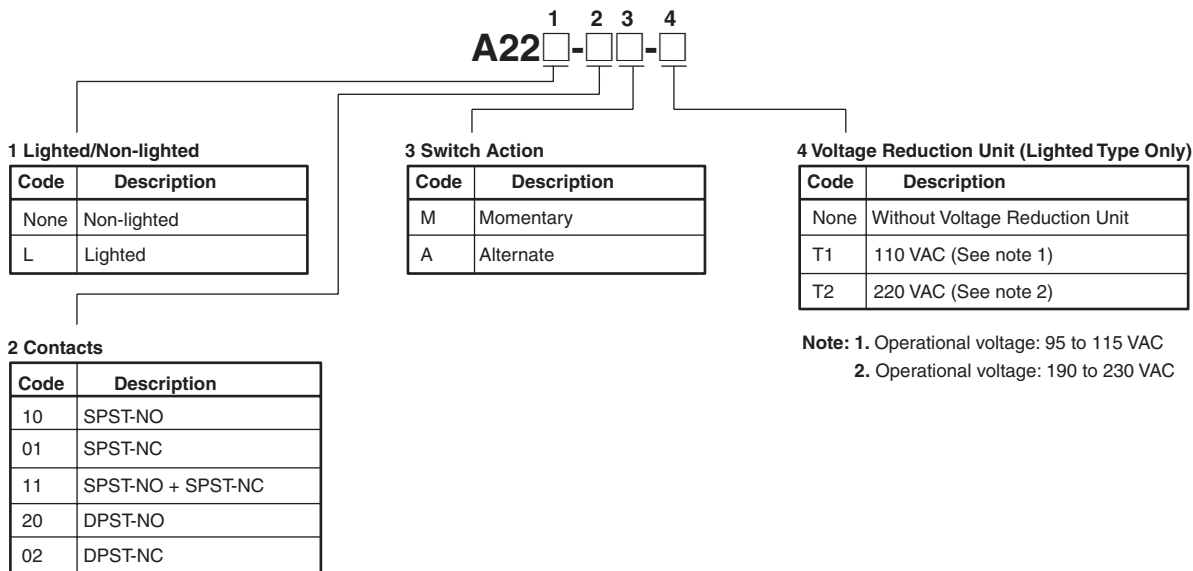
1 2 3 4
A22□-□□-□

1 Lighted/Non-lighted

| Code | Description |
|---|---|
| None | Non-lighted |
| L | Lighted |

3 Switch Action

| Code | Description |
|---|---|
| M | Momentary |
| A | Alternate |

4 Voltage Reduction Unit (Lighted Type Only)

| Code | Description |
|---|---|
| None | Without Voltage Reduction Unit |
| T1 | 110 VAC (See note 1) |
| T2 | 220 VAC (See note 2) |

Note: 1. Operational voltage: 95 to 115 VAC
2. Operational voltage: 190 to 230 VAC

2 Contacts

| Code | Description |
|---|---|
| 10 | SPST-NO |
| 01 | SPST-NC |
| 11 | SPST-NO + SPST-NC |
| 20 | DPST-NO |
| 02 | DPST-NC |